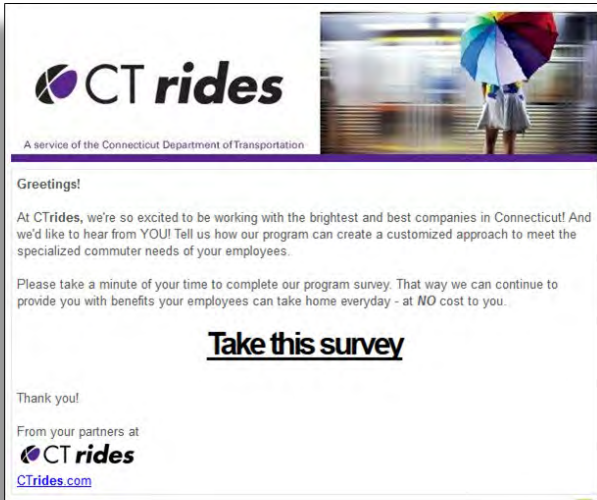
CT rides

A service of the Connecticut Department of Transportation

Greetings!

At CTrides, we're so excited to be working with the brightest and best companies in Connecticut! And we'd like to hear from YOU! Tell us how our program can create a customized approach to meet the specialized commuter needs of your employees.

Please take a minute of your time to complete our program survey. That way we can continue to provide you with benefits your employees can take home everyday - at *NO* cost to you.

Take this survey

Thank you!

From your partners at

CT rides

CTrides.com